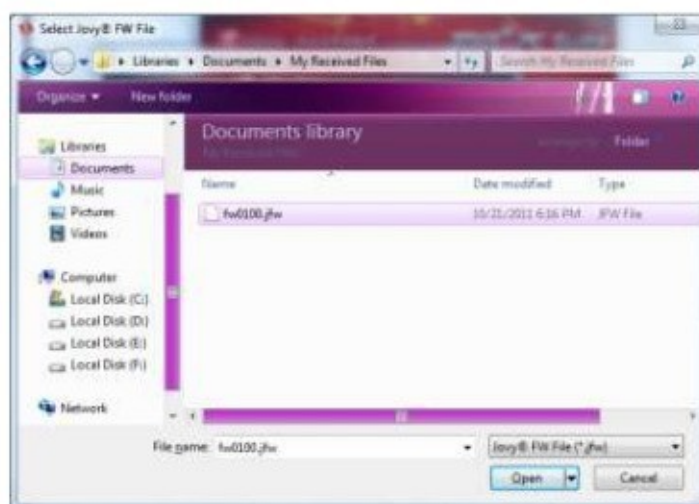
Select Jovy® FW File

Libraries ▸ Documents ▸ My Received Files

Search My Received Files

Organize ▾ New folder

Libraries
Documents
Music
Pictures
Videos

Computer
Local Disk (C:)
Local Disk (D:)
Local Disk (E:)
Local Disk (F:)

Network

Documents library
My Received Files

Arrange by: Folder

| Name | Date modified | Type |
|---|---|---|
| fw0100.jfw | 10/21/2011 6:16 PM | JFW File |

File name: fw0100.jfw

Jovy® FW File (*.jfw)

Open

Cancel